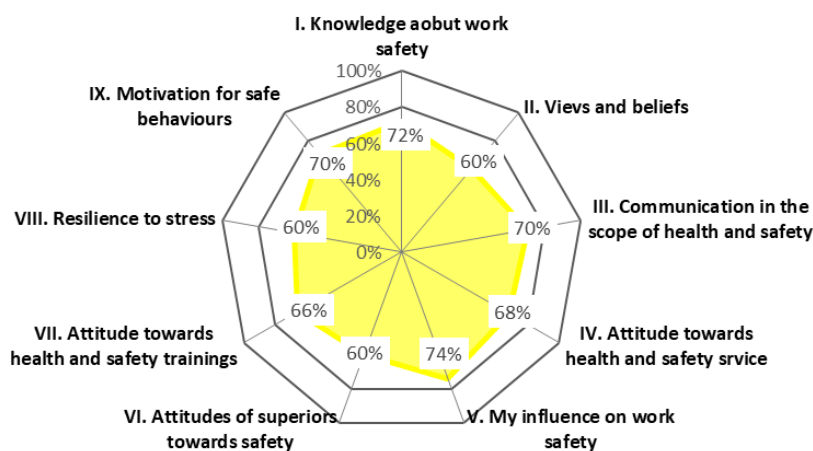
I. Knowledge aobut work safety

II. Vievs and beliefs

III. Communication in the scope of health and safety

IV. Attitude towards health and safety srvice

V. My influence on work safety

VI. Attitudes of superiors towards safety

VII. Attitude towards health and safety trainings

VIII. Resilience to stress

IX. Motivation for safe behaviours

100%
80%
60%
40%
20%
0%

72%
60%
70%
68%
74%
60%
66%
60%
70%